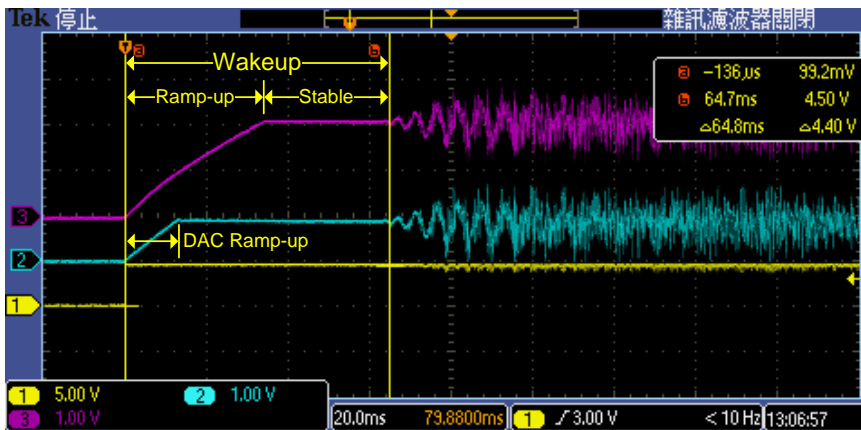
Tek 停止

雜訊濾波器關閉

Wakeup

Ramp-up

Stable

DAC Ramp-up

a −136 µs 99.2mV

b 64.7ms 4.50 V

Δ64.8ms Δ4.40 V

3

2

1

1 5.00 V

2 1.00 V

3 1.00 V

20.0ms 79.8800ms

1 ∫ 3.00 V

< 10 Hz

13:06:57